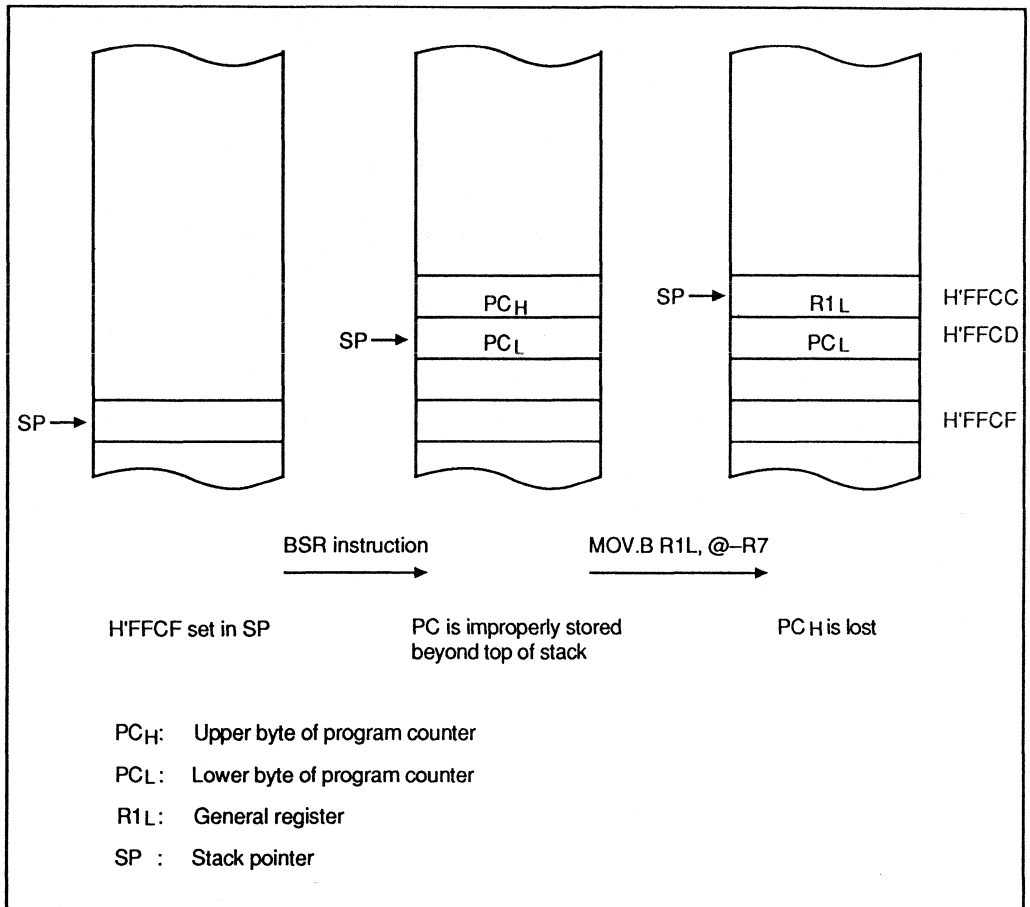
SP

PC$_H$

SP

PC$_L$

SP

R1$_L$

H'FFCC

PC$_L$

H'FFCD

H'FFCF

BSR instruction

MOV.B R1L, @–R7

H'FFCF set in SP

PC is improperly stored beyond top of stack

PC$_H$ is lost

PC$_H$: Upper byte of program counter

PC$_L$ : Lower byte of program counter

R1$_L$: General register

SP : Stack pointer